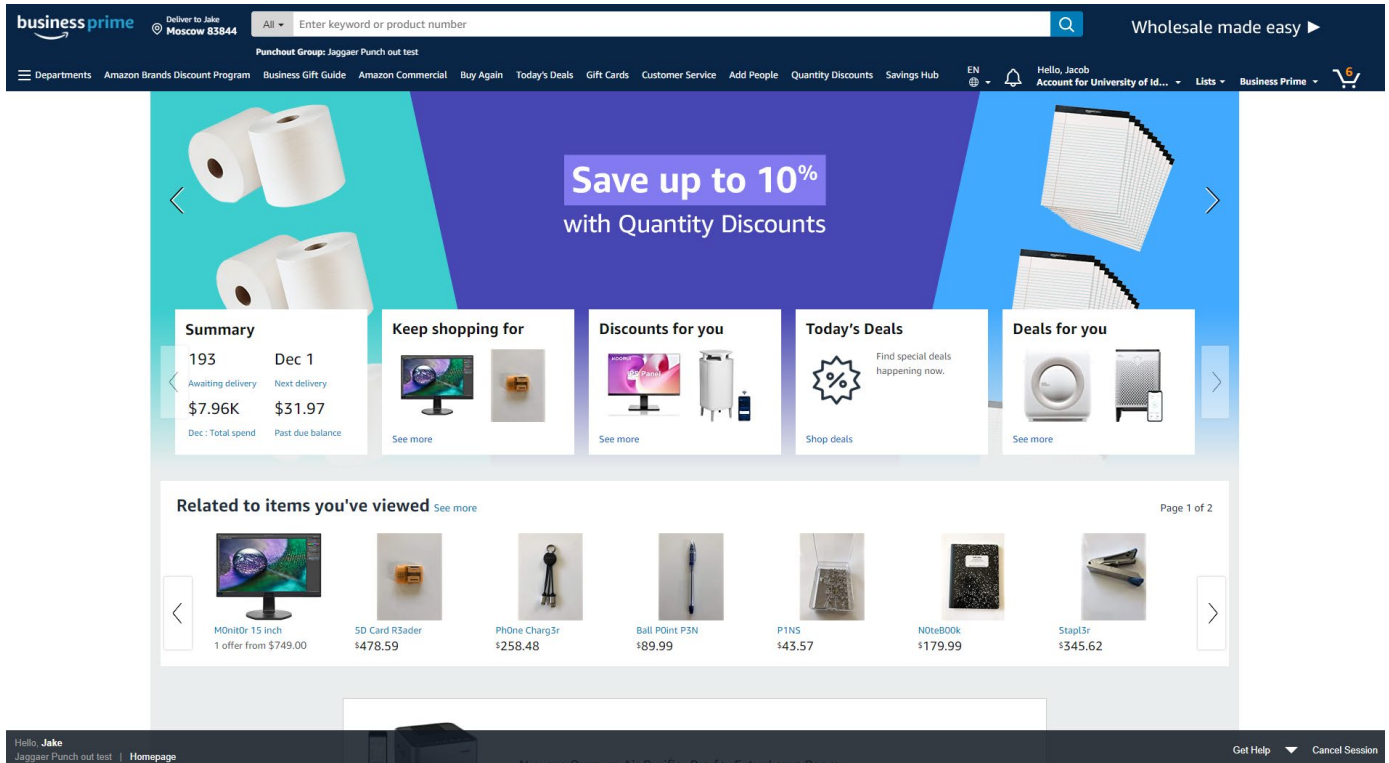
business prime

Deliver to Jake
Moscow 83844

All

Enter keyword or product number

Wholesale made easy ▶

Punchout Group: Jaggaer Punch out test

Departments Amazon Brands Discount Program Business Gift Guide Amazon Commercial Buy Again Today's Deals Gift Cards Customer Service Add People Quantity Discounts Savings Hub

EN

Hello, Jacob
Account for University of Id...

Lists

Business Prime

6

Save up to 10%
with Quantity Discounts

Summary
193
Awaiting delivery
Dec 1
Next delivery
$7.96K
Dec : Total spend
$31.97
Past due balance

Keep shopping for
See more

Discounts for you
See more

Today's Deals
Find special deals happening now.
Shop deals

Deals for you
See more

Related to items you've viewed See more

Page 1 of 2

M0nit0r 15 inch
1 offer from $749.00

5D Card R3ader
$478.59

Ph0ne Charg3r
$258.48

Ball P0int P3N
$89.99

P1N5
$43.57

N0teB00k
$179.99

Stapl3r
$345.62

Hello, Jake
Jaggaer Punch out test | Homepage

Get Help

Cancel Session